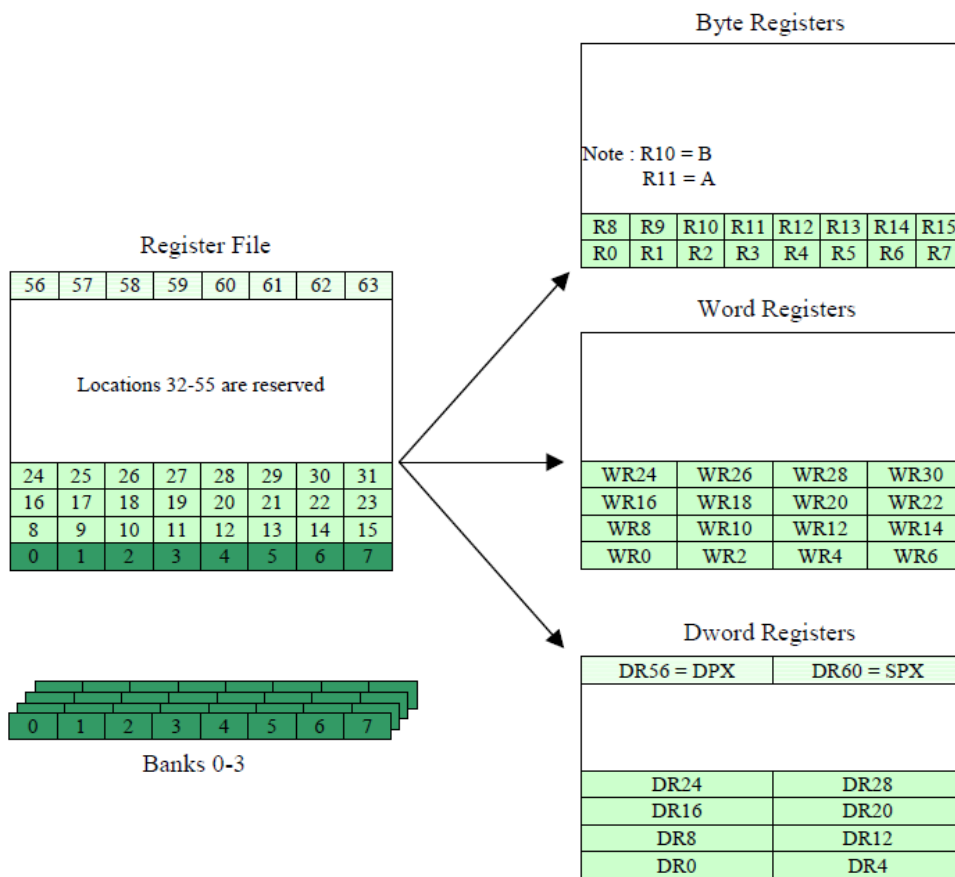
Register File

| 56 | 57 | 58 | 59 | 60 | 61 | 62 | 63 |
|---|---|---|---|---|---|---|---|

Locations 32-55 are reserved

| 24 | 25 | 26 | 27 | 28 | 29 | 30 | 31 |
|---|---|---|---|---|---|---|---|
| 16 | 17 | 18 | 19 | 20 | 21 | 22 | 23 |
| 8 | 9 | 10 | 11 | 12 | 13 | 14 | 15 |
| 0 | 1 | 2 | 3 | 4 | 5 | 6 | 7 |

| 0 | 1 | 2 | 3 | 4 | 5 | 6 | 7 |
|---|---|---|---|---|---|---|---|

Banks 0-3

Byte Registers

Note : R10 = B
R11 = A

| R8 | R9 | R10 | R11 | R12 | R13 | R14 | R15 |
|---|---|---|---|---|---|---|---|
| R0 | R1 | R2 | R3 | R4 | R5 | R6 | R7 |

Word Registers

| WR24 | WR26 | WR28 | WR30 |
|---|---|---|---|
| WR16 | WR18 | WR20 | WR22 |
| WR8 | WR10 | WR12 | WR14 |
| WR0 | WR2 | WR4 | WR6 |

Dword Registers

| DR56 = DPX | DR60 = SPX |
|---|---|

| DR24 | DR28 |
|---|---|
| DR16 | DR20 |
| DR8 | DR12 |
| DR0 | DR4 |